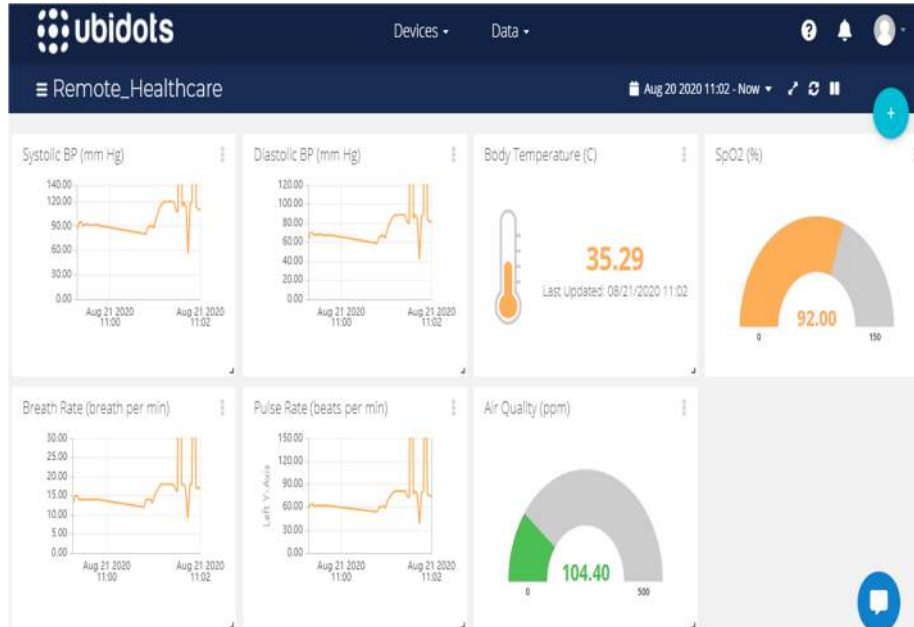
ubidots

Devices ▾ Data ▾

≡ Remote_Healthcare

Aug 20 2020 11:02 - Now ▾

+

Systolic BP (mm Hg)

140.00
120.00
90.00
60.00
30.00
0.00

Aug 21 2020 11:00

Aug 21 2020 11:02

Diastolic BP (mm Hg)

120.00
100.00
80.00
60.00
40.00
20.00
0.00

Aug 21 2020 11:00

Aug 21 2020 11:02

Body Temperature (C)

35.29

Last Updated: 08/21/2020 11:02

SpO2 (%)

92.00

0

150

Breath Rate (breath per min)

30.00
25.00
20.00
15.00
10.00
5.00
0.00

Aug 21 2020 11:00

Aug 21 2020 11:02

Pulse Rate (beats per min)

150.00
120.00
90.00
60.00
30.00
0.00

Left Y-Axis

Aug 21 2020 11:00

Aug 21 2020 11:02

Air Quality (ppm)

104.40

0

500